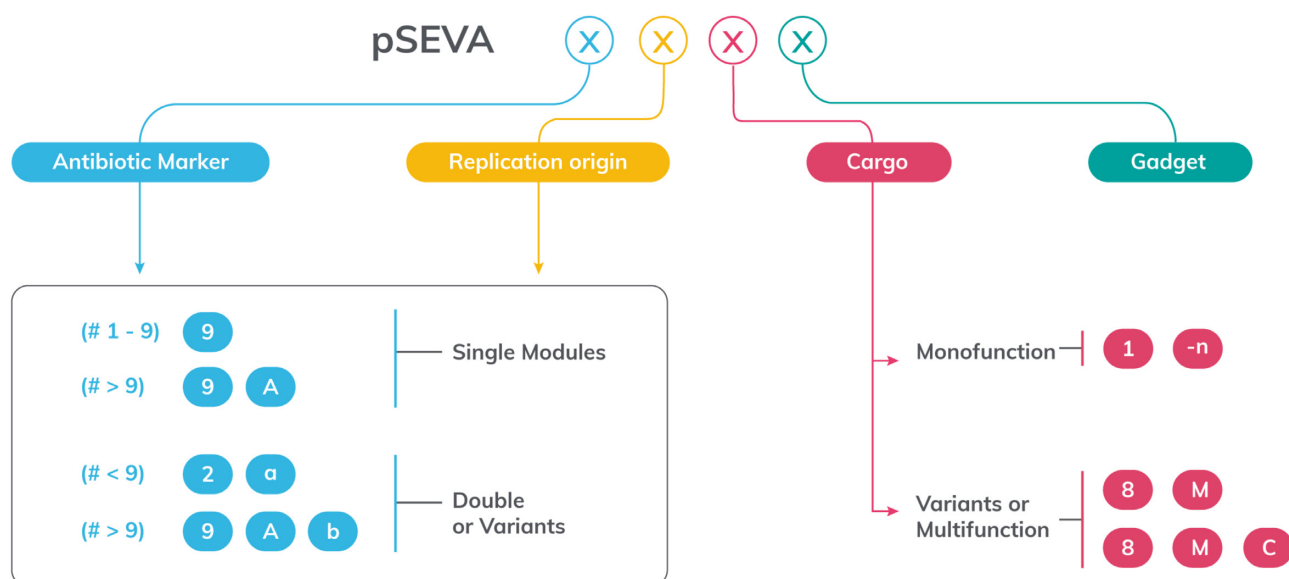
pSEVA X X X X

Antibiotic Marker

Replication origin

Cargo

Gadget

(# 1 - 9) 9

(# > 9) 9 A

Single Modules

(# < 9) 2 a

(# > 9) 9 A b

Double or Variants

Monofunction 1 -n

Variants or Multifunction 8 M

8 M C